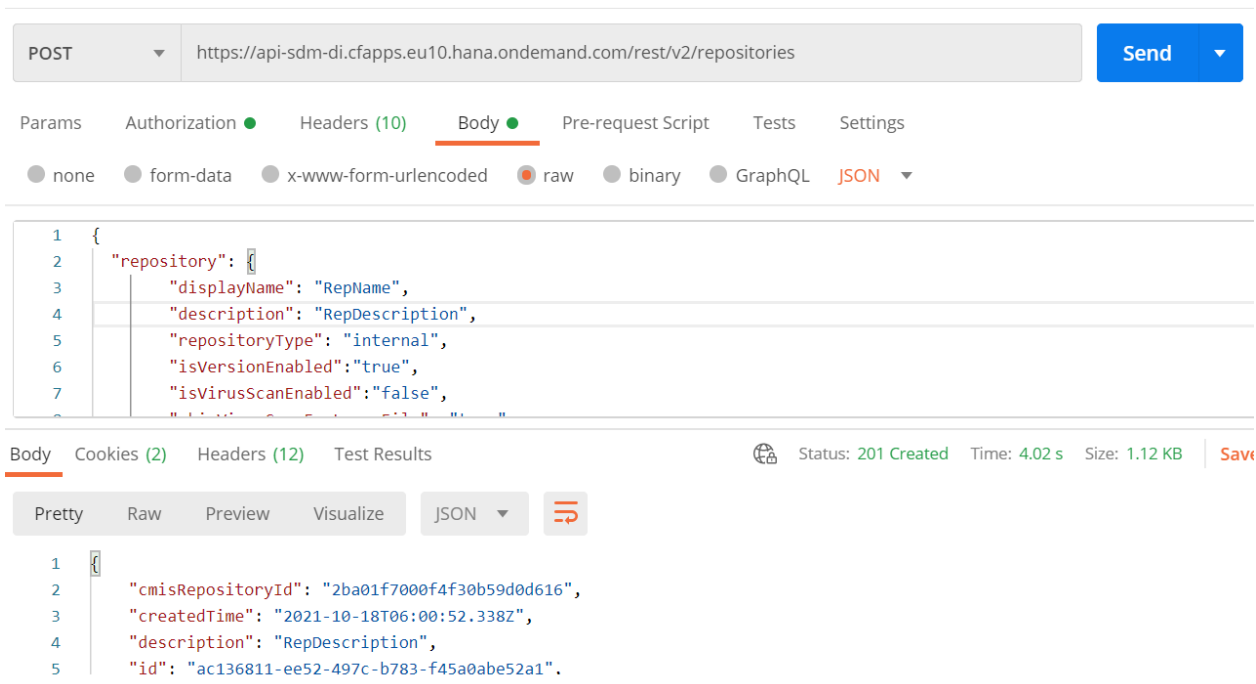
POST https://api-sdm-di.cfapps.eu10.hana.ondemand.com/rest/v2/repositories Send

Params Authorization Headers (10) Body Pre-request Script Tests Settings

none form-data x-www-form-urlencoded raw binary GraphQL JSON

1 {
2 "repository": {
3 "displayName": "RepName",
4 "description": "RepDescription",
5 "repositoryType": "internal",
6 "isVersionEnabled":"true",
7 "isVirusScanEnabled":"false",
8 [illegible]

Body Cookies (2) Headers (12) Test Results Status: 201 Created Time: 4.02 s Size: 1.12 KB Save

Pretty Raw Preview Visualize JSON

1 {
2 "cmisRepositoryId": "2ba01f7000f4f30b59d0d616",
3 "createdTime": "2021-10-18T06:00:52.338Z",
4 "description": "RepDescription",
5 "id": "ac136811-ee52-497c-b783-f45a0abe52a1",